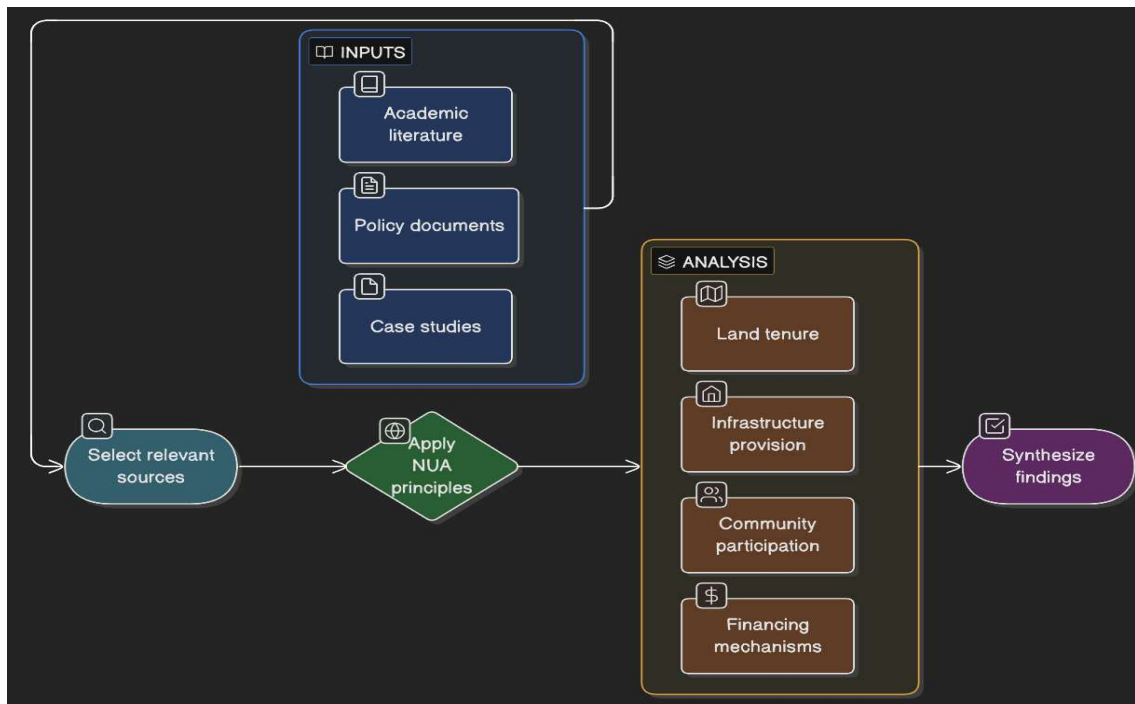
INPUTS

Academic literature

Policy documents

Case studies

Select relevant sources

Apply NUA principles

ANALYSIS

Land tenure

Infrastructure provision

Community participation

Financing mechanisms

Synthesize findings